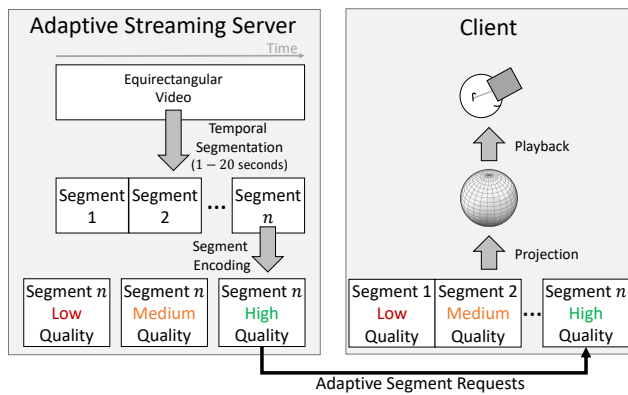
Adaptive Streaming Server

Time

Equirectangular Video

Temporal Segmentation ($1-20$ seconds)

Segment 1

Segment 2

...

Segment $n$

Segment Encoding

Segment $n$ Low Quality

Segment $n$ Medium Quality

Segment $n$ High Quality

Client

Playback

Projection

Segment 1 Low Quality

Segment 2 Medium Quality

...

Segment $n$ High Quality

Adaptive Segment Requests